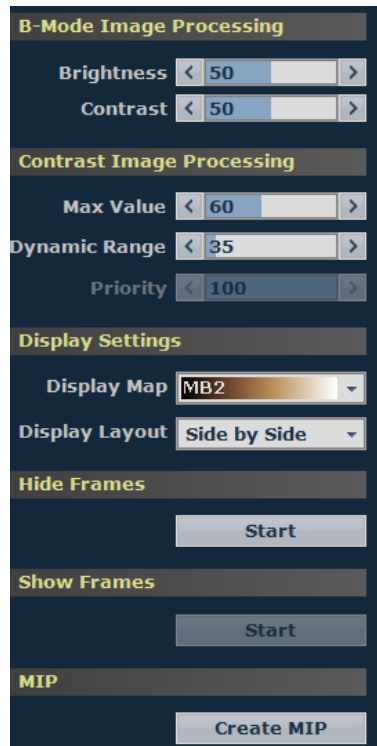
B-Mode Image Processing

Brightness < 50 >

Contrast < 50 >

Contrast Image Processing

Max Value < 60 >

Dynamic Range < 35 >

Priority < 100 >

Display Settings

Display Map MB2 ▾

Display Layout Side by Side ▾

Hide Frames

Start

Show Frames

Start

MIP

Create MIP